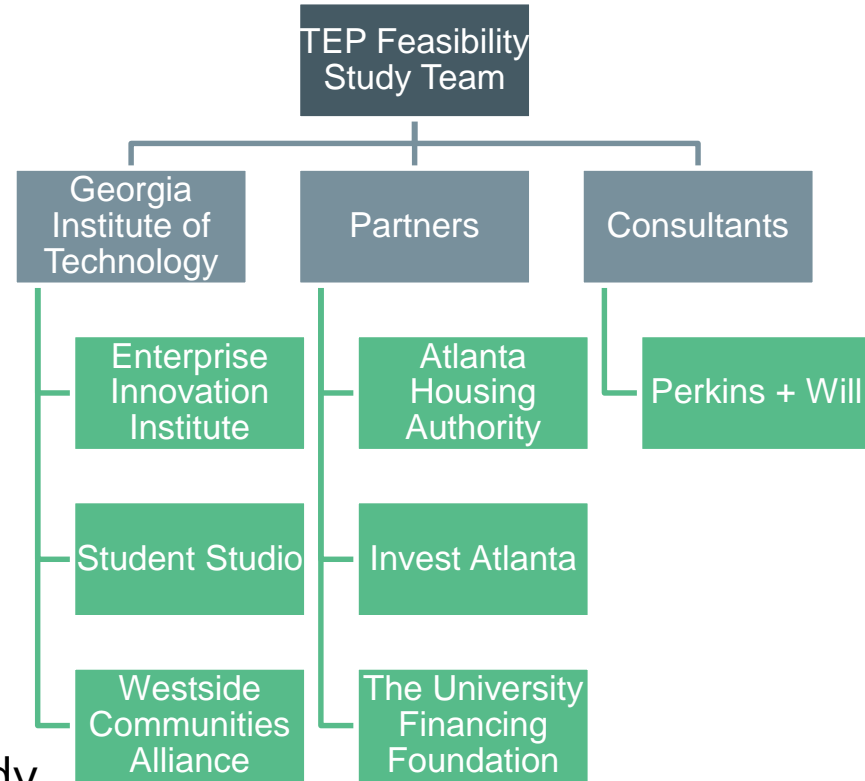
TEP Feasibility Study Team

Georgia Institute of Technology

Partners

Consultants

Enterprise Innovation Institute

Student Studio

Westside Communities Alliance

Atlanta Housing Authority

Invest Atlanta

The University Financing Foundation

Perkins + Will

dy